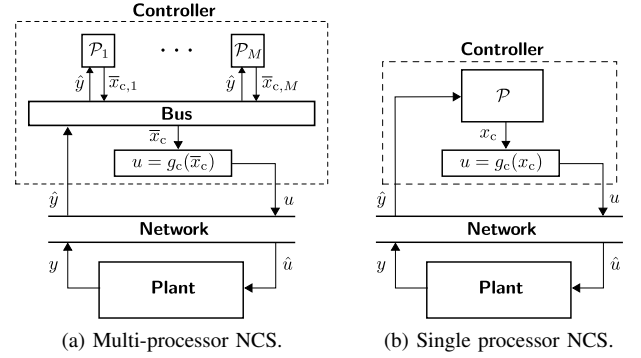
Controller

$\mathcal{P}_1$ $\cdots$ $\mathcal{P}_M$

$\hat{y}$ $\overline{x}_{\mathrm{c},1}$ $\hat{y}$ $\overline{x}_{\mathrm{c},M}$

Bus

$\overline{x}_{\mathrm{c}}$

$u = g_{\mathrm{c}}(\overline{x}_{\mathrm{c}})$

$\hat{y}$ $u$

Network

$y$ $\hat{u}$

Plant

(a) Multi-processor NCS.

Controller

$\mathcal{P}$

$x_{\mathrm{c}}$

$u = g_{\mathrm{c}}(x_{\mathrm{c}})$

$\hat{y}$ $u$

Network

$y$ $\hat{u}$

Plant

(b) Single processor NCS.